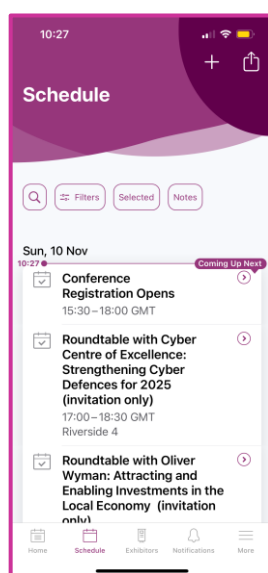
10:27

+

Schedule

Filters Selected Notes

Sun, 10 Nov

10:27

Coming Up Next

Conference Registration Opens

15:30 – 18:00 GMT

Roundtable with Cyber Centre of Excellence: Strengthening Cyber Defences for 2025 (invitation only)

17:00 – 18:30 GMT

Riverside 4

Roundtable with Oliver Wyman: Attracting and Enabling Investments in the Local Economy (invitation only)

Home Schedule Exhibitors Notifications More